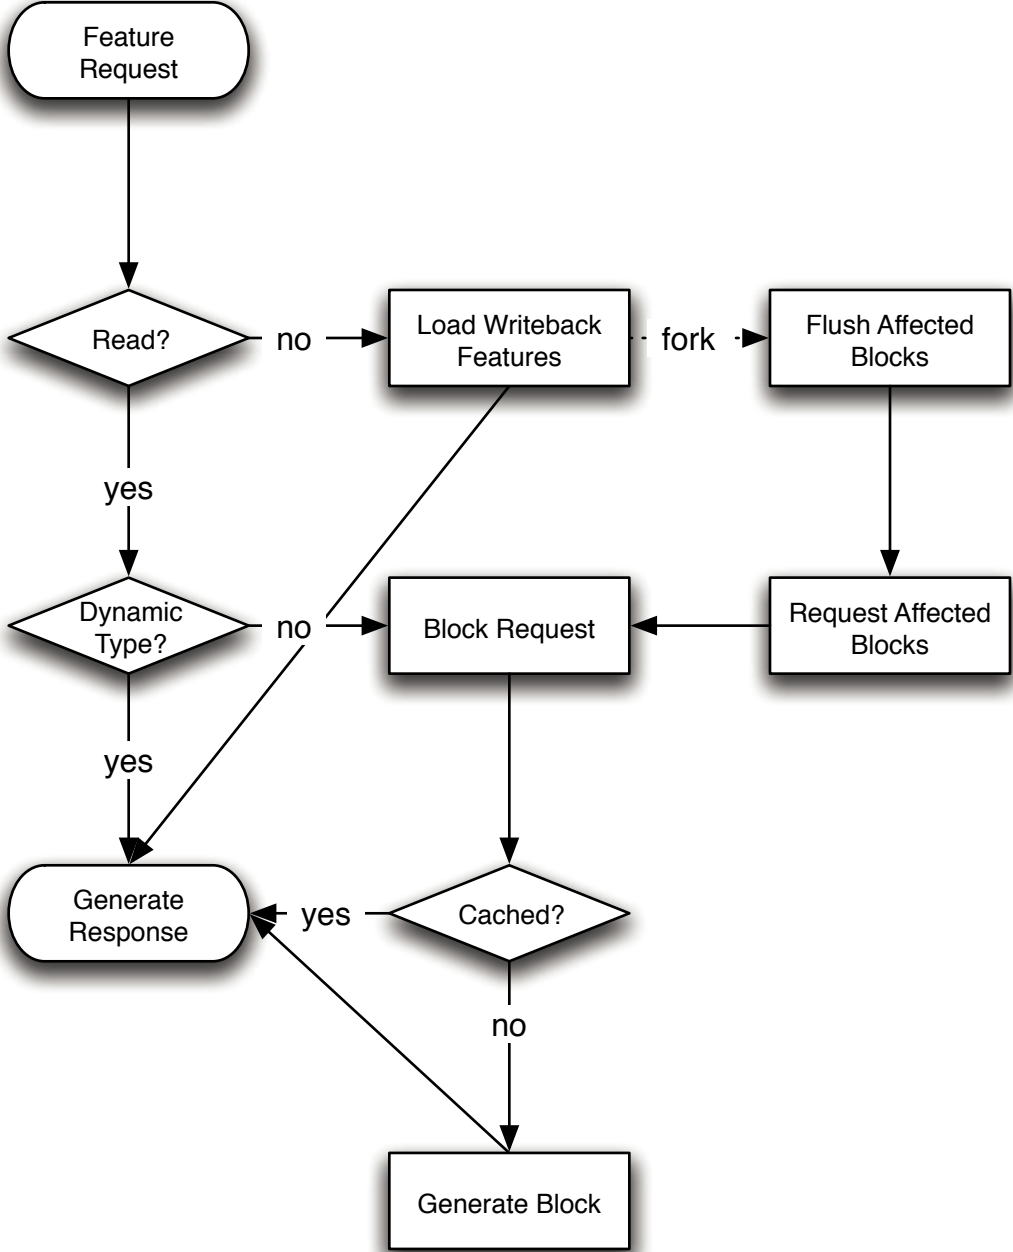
Feature Request

Read?

no

Load Writeback Features

fork

Flush Affected Blocks

yes

Dynamic Type?

no

Block Request

Request Affected Blocks

yes

Generate Response

yes

Cached?

no

Generate Block